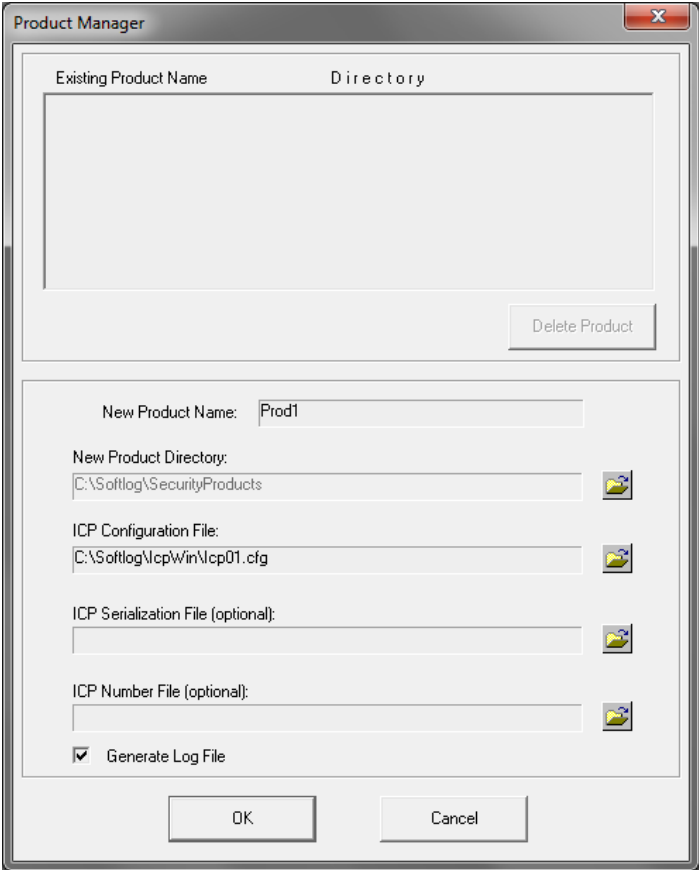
Product Manager

Existing Product Name Directory

Delete Product

New Product Name: Prod1

New Product Directory:

C:\Softlog\SecurityProducts

ICP Configuration File:

C:\Softlog\IcpWin\Icp01.cfg

ICP Serialization File (optional):

ICP Number File (optional):

Generate Log File

OK

Cancel